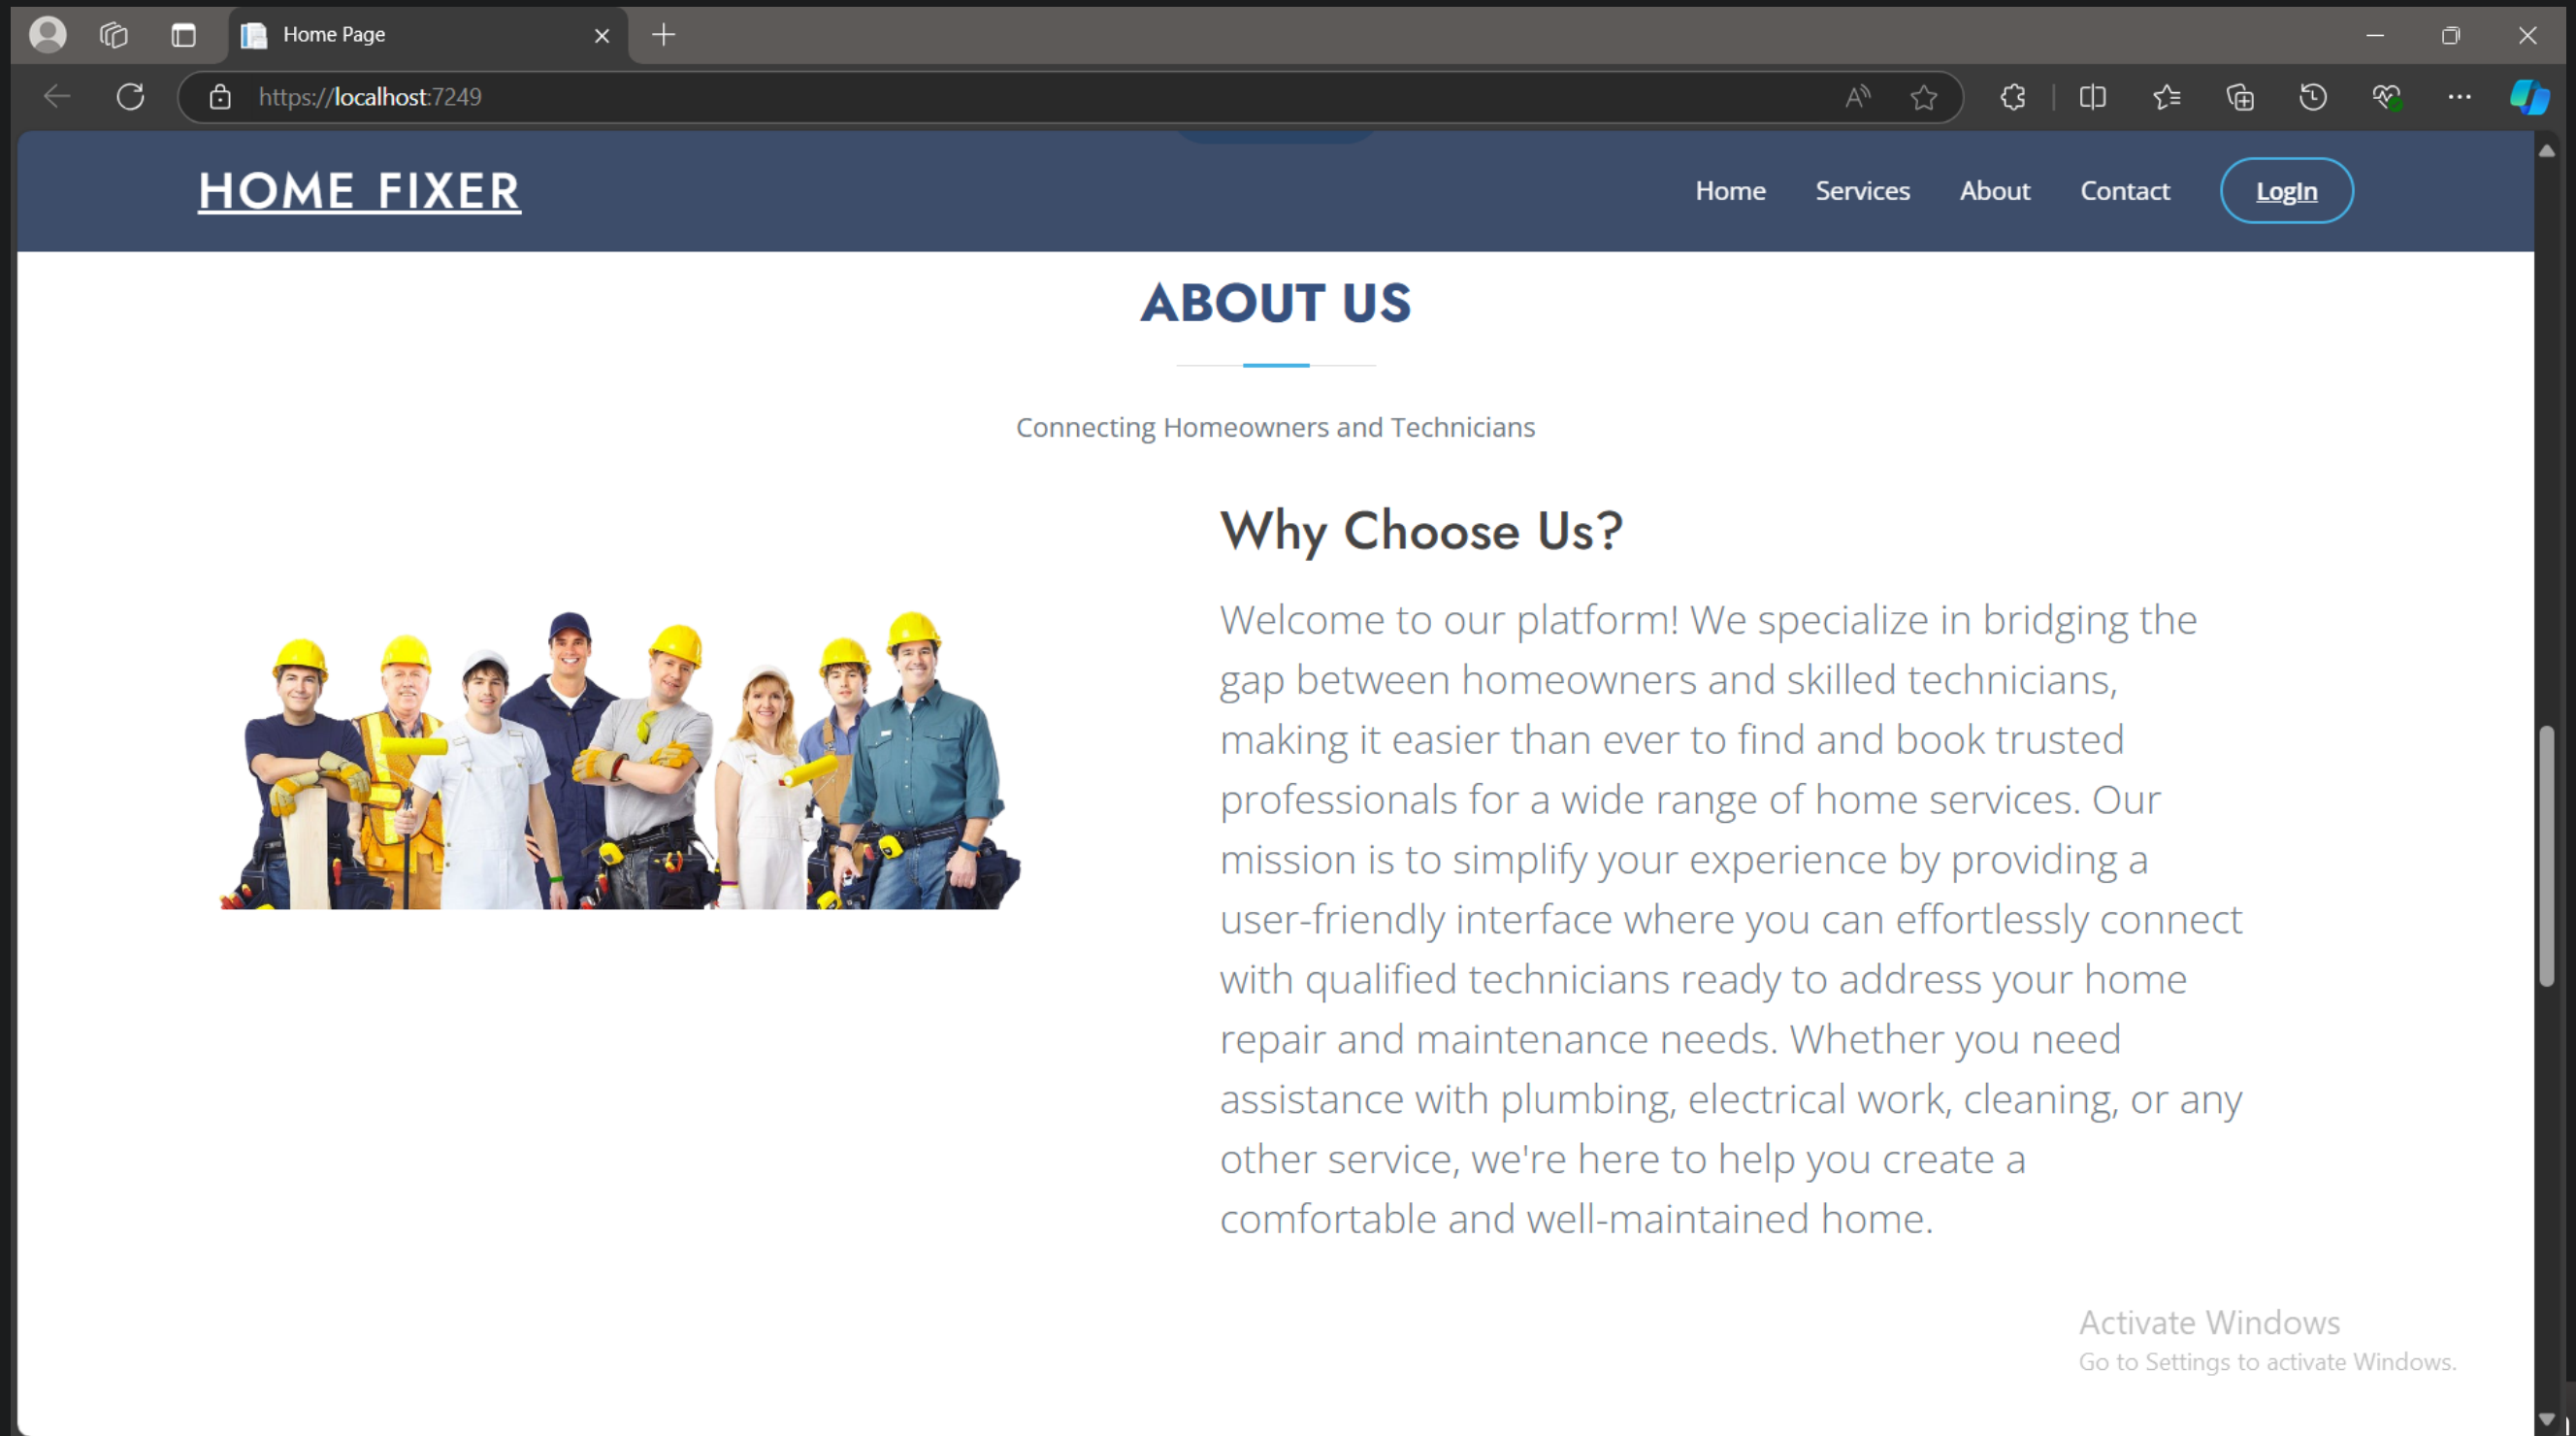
Home Page

https://localhost:7249

HOME FIXER

Home Services About Contact LogIn

ABOUT US

Connecting Homeowners and Technicians

Why Choose Us?

Welcome to our platform! We specialize in bridging the gap between homeowners and skilled technicians, making it easier than ever to find and book trusted professionals for a wide range of home services. Our mission is to simplify your experience by providing a user-friendly interface where you can effortlessly connect with qualified technicians ready to address your home repair and maintenance needs. Whether you need assistance with plumbing, electrical work, cleaning, or any other service, we're here to help you create a comfortable and well-maintained home.

Activate Windows
Go to Settings to activate Windows.